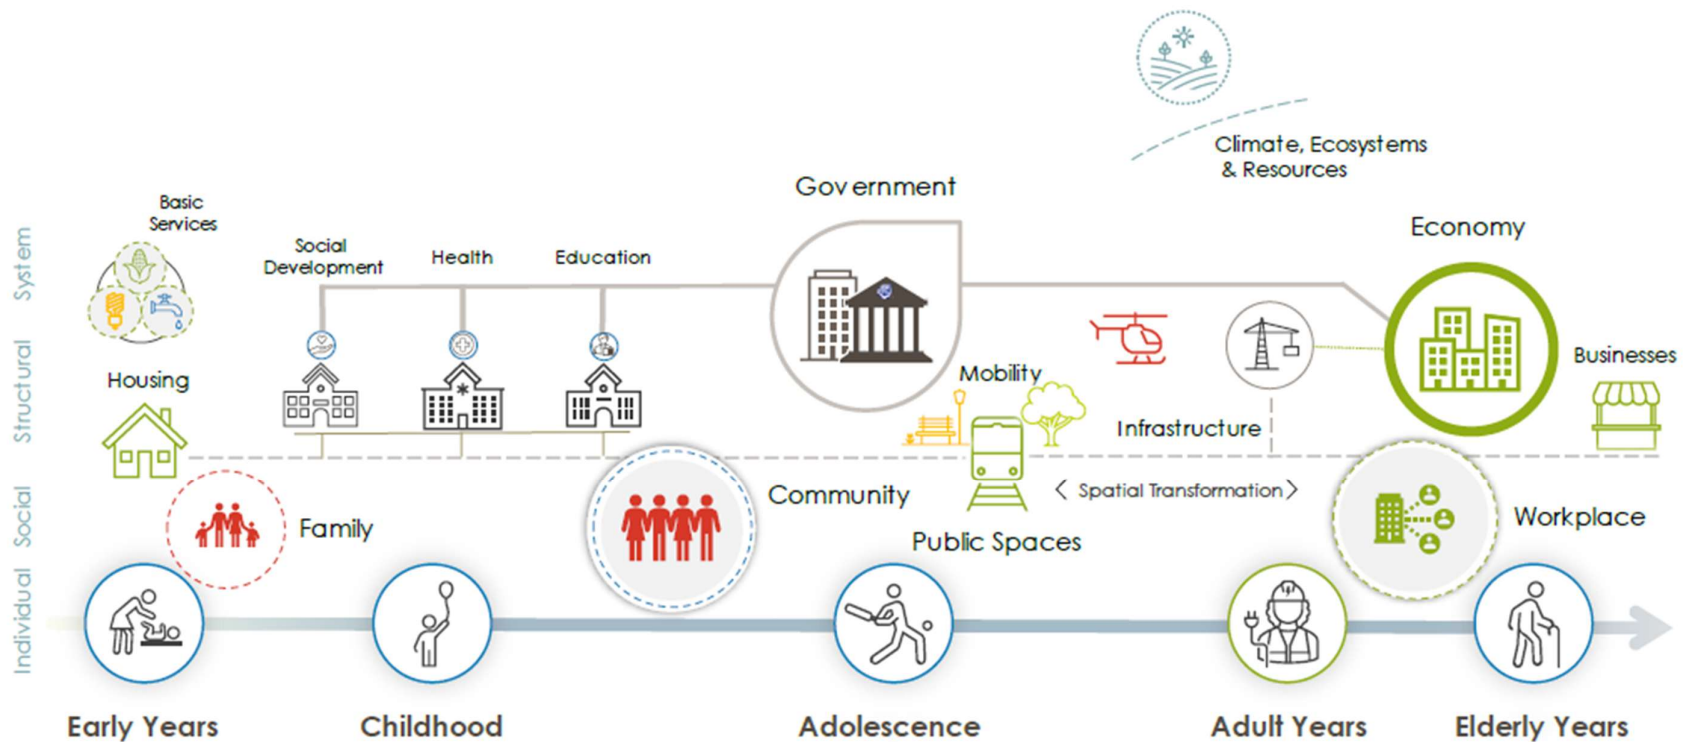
Climate, Ecosystems & Resources

Government

Economy

Basic Services

Social Development

Health

Education

System

Structural

Social

Individual

Housing

Mobility

Businesses

Infrastructure

Family

Community

< Spatial Transformation >

Workplace

Public Spaces

Early Years

Childhood

Adolescence

Adult Years

Elderly Years